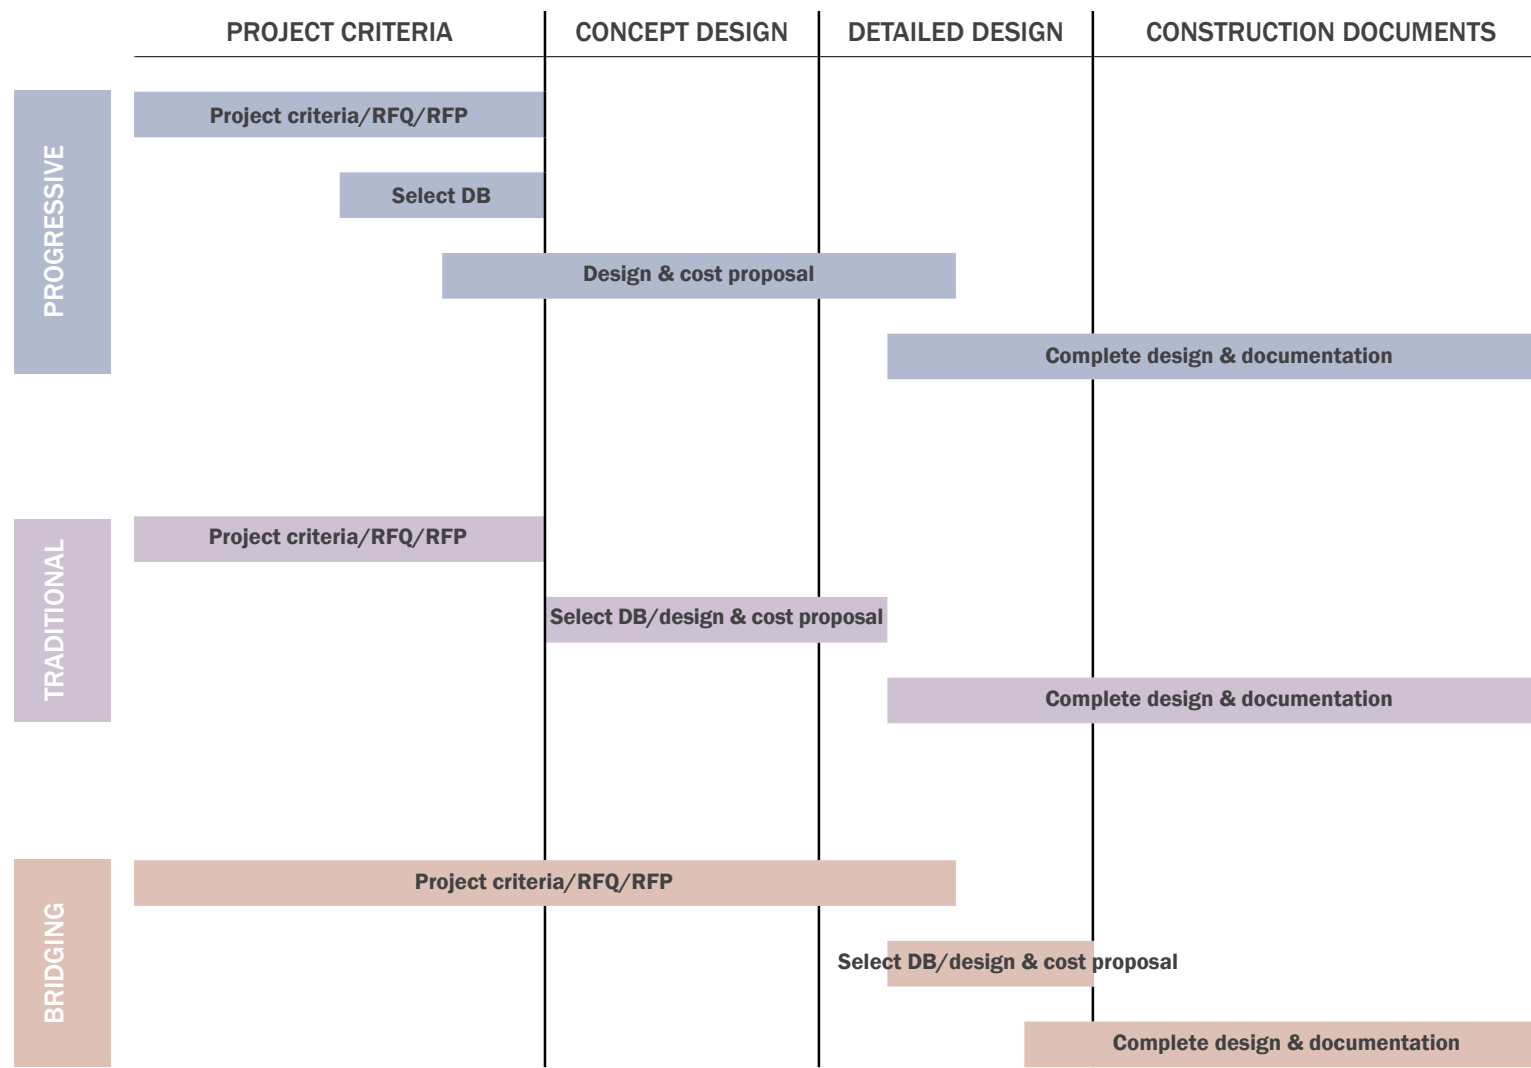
PROJECT CRITERIA | CONCEPT DESIGN | DETAILED DESIGN | CONSTRUCTION DOCUMENTS

PROGRESSIVE

Project criteria/RFQ/RFP

Select DB

Design & cost proposal

Complete design & documentation

TRADITIONAL

Project criteria/RFQ/RFP

Select DB/design & cost proposal

Complete design & documentation

BRIDGING

Project criteria/RFQ/RFP

Select DB/design & cost proposal

Complete design & documentation